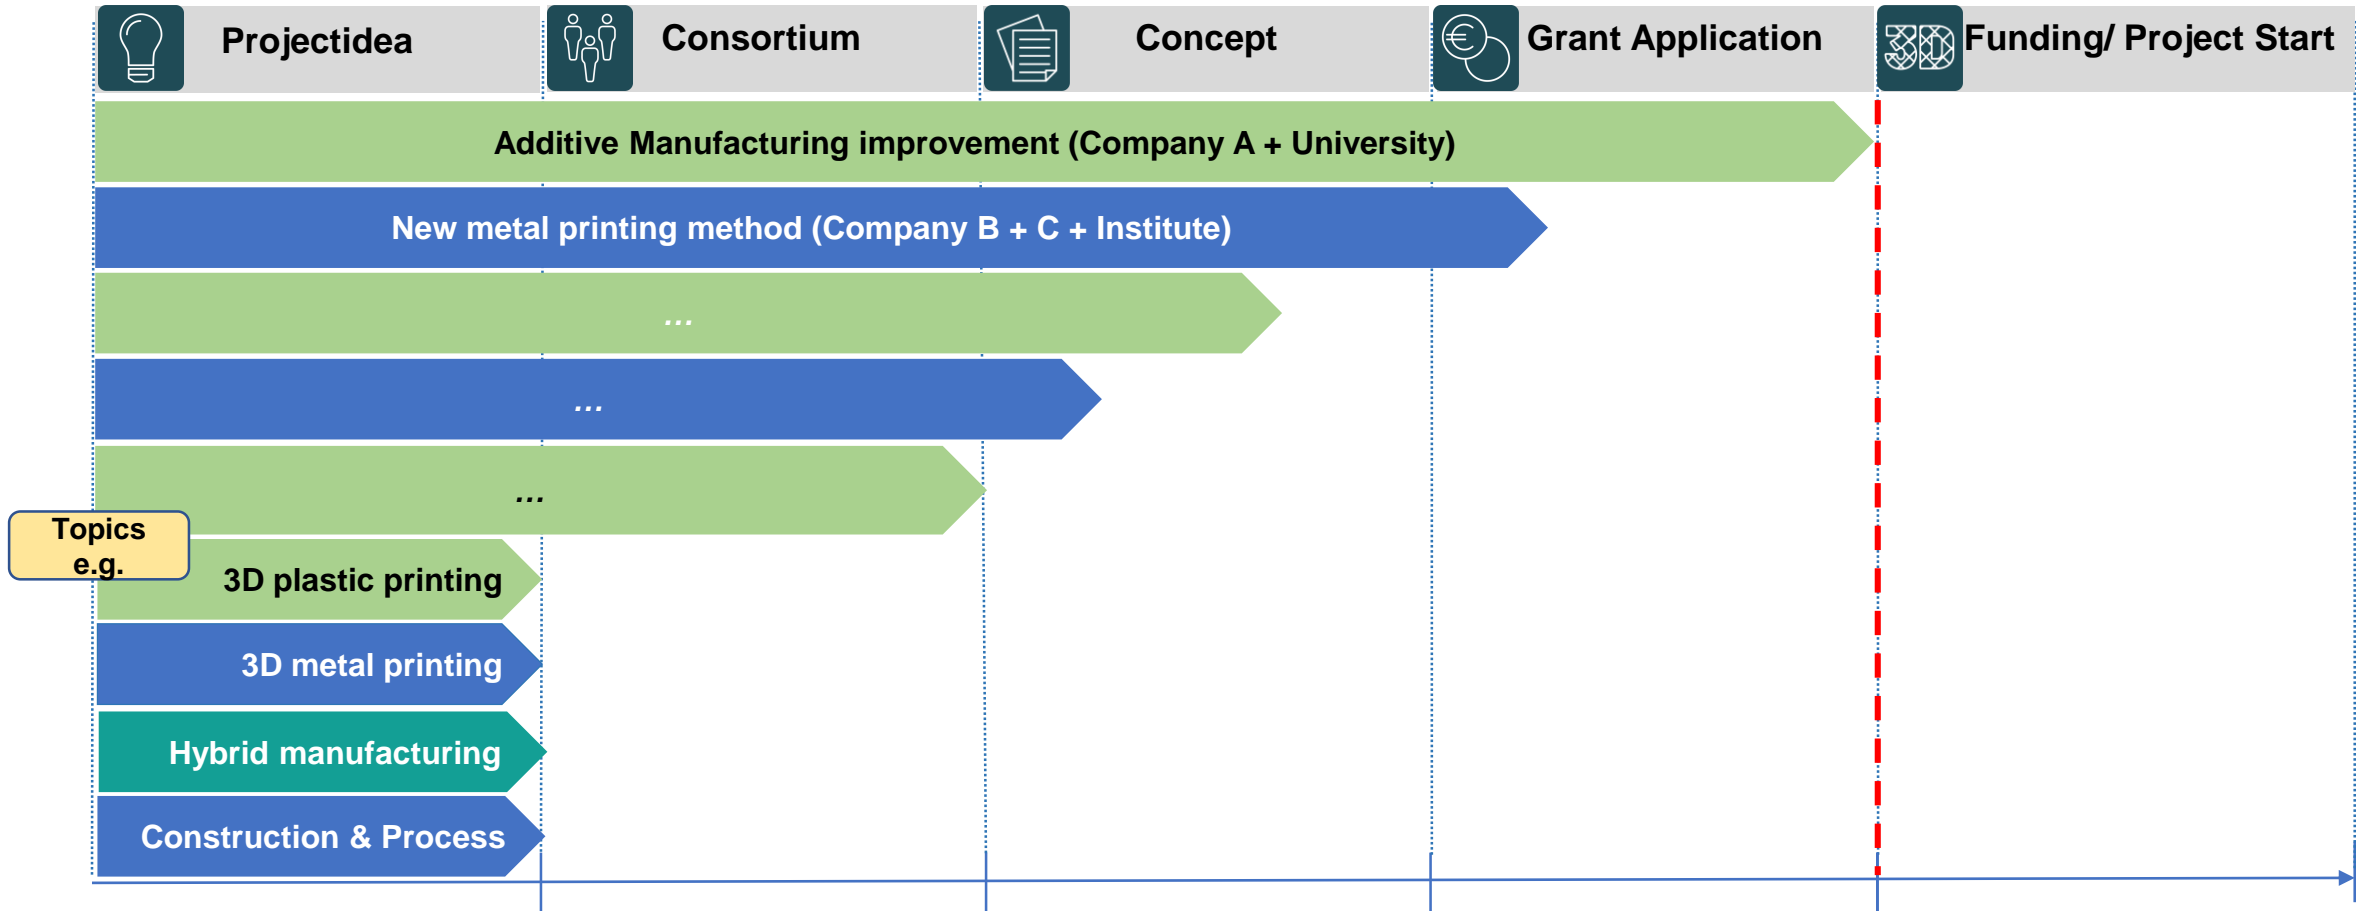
Projectidea

Consortium

Concept

Grant Application

Funding/ Project Start

Additive Manufacturing improvement (Company A + University)

New metal printing method (Company B + C + Institute)

...

...

...

Topics e.g.

3D plastic printing

3D metal printing

Hybrid manufacturing

Construction & Process